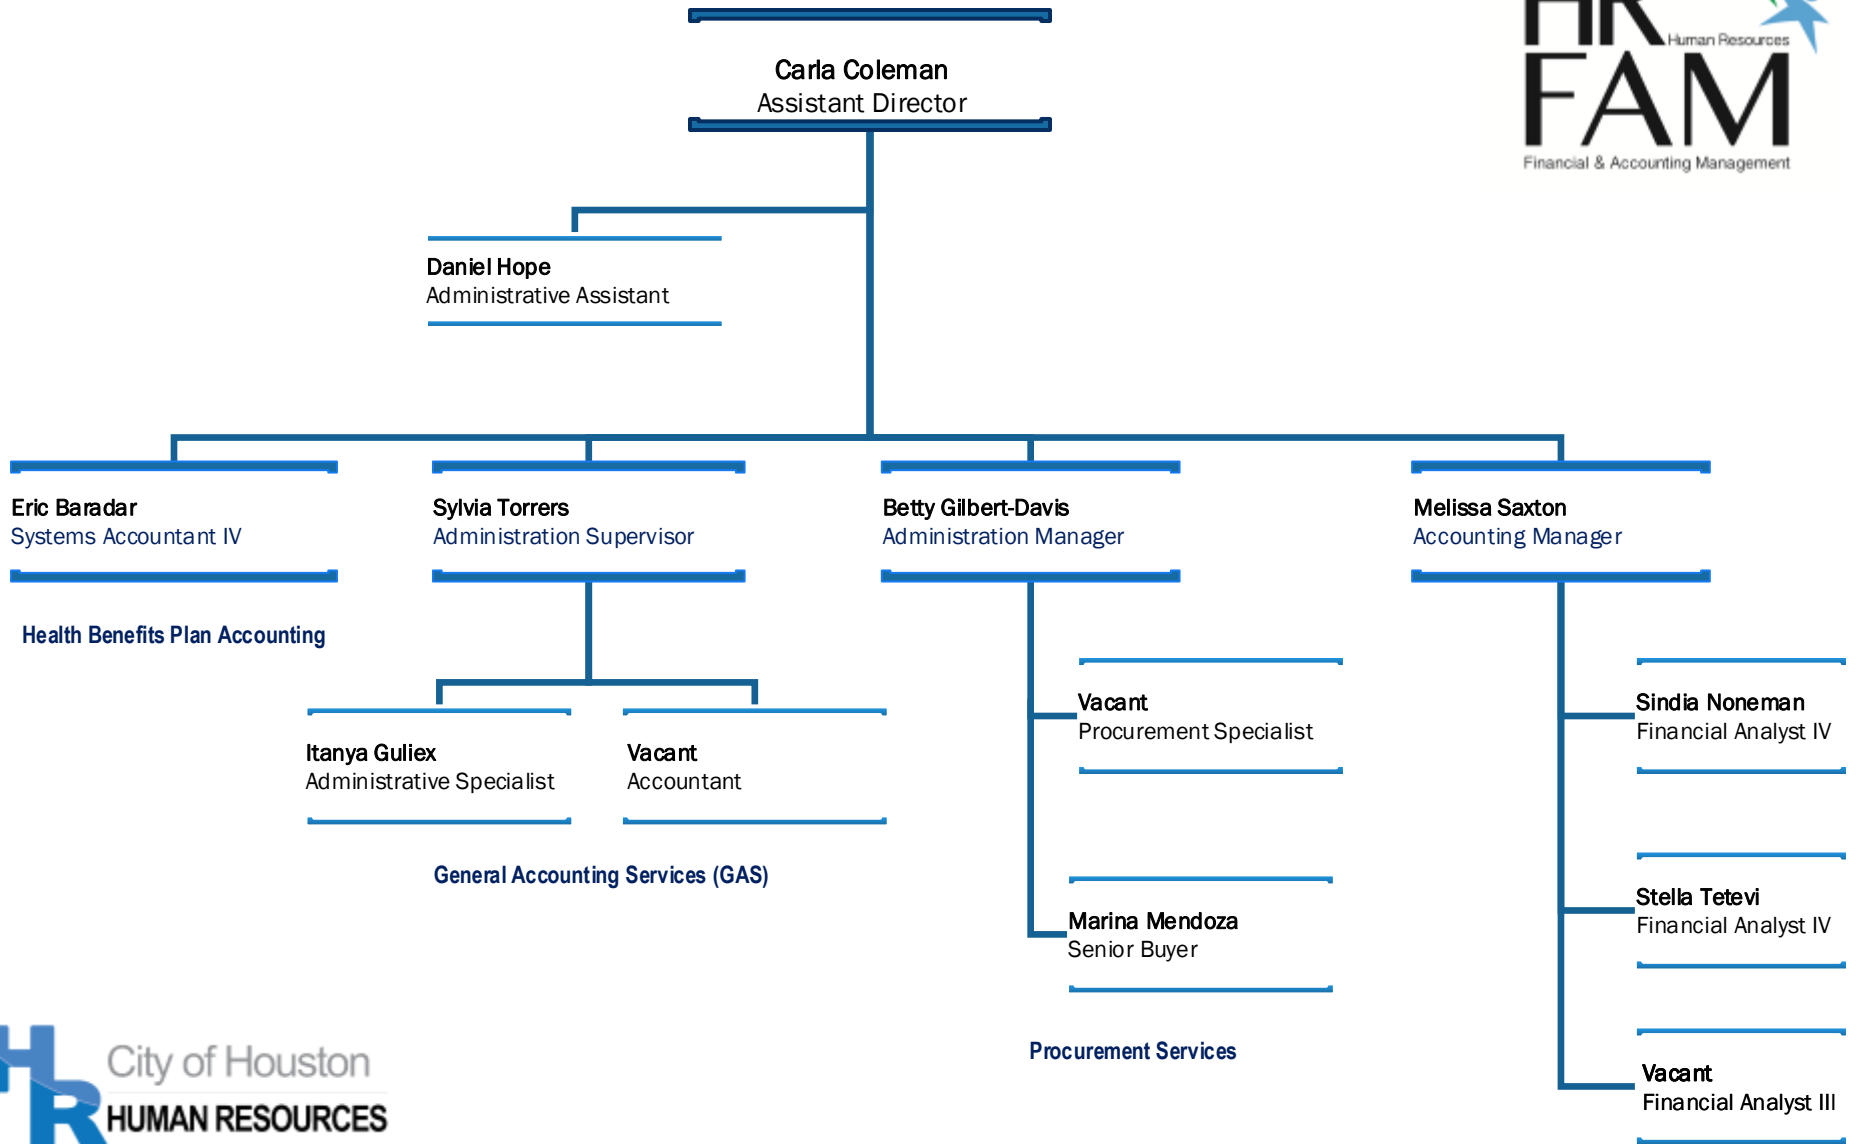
HR Human Resources
FAM
Financial & Accounting Management

Carla Coleman
Assistant Director

Daniel Hope
Administrative Assistant

Eric Baradar
Systems Accountant IV

Health Benefits Plan Accounting

Sylvia Torrers
Administration Supervisor

Itanya Guliex
Administrative Specialist

Vacant
Accountant

General Accounting Services (GAS)

Betty Gilbert-Davis
Administration Manager

Vacant
Procurement Specialist

Marina Mendoza
Senior Buyer

Procurement Services

Melissa Saxton
Accounting Manager

Sindia Noneman
Financial Analyst IV

Stella Tetevi
Financial Analyst IV

Vacant
Financial Analyst III

City of Houston
HUMAN RESOURCES